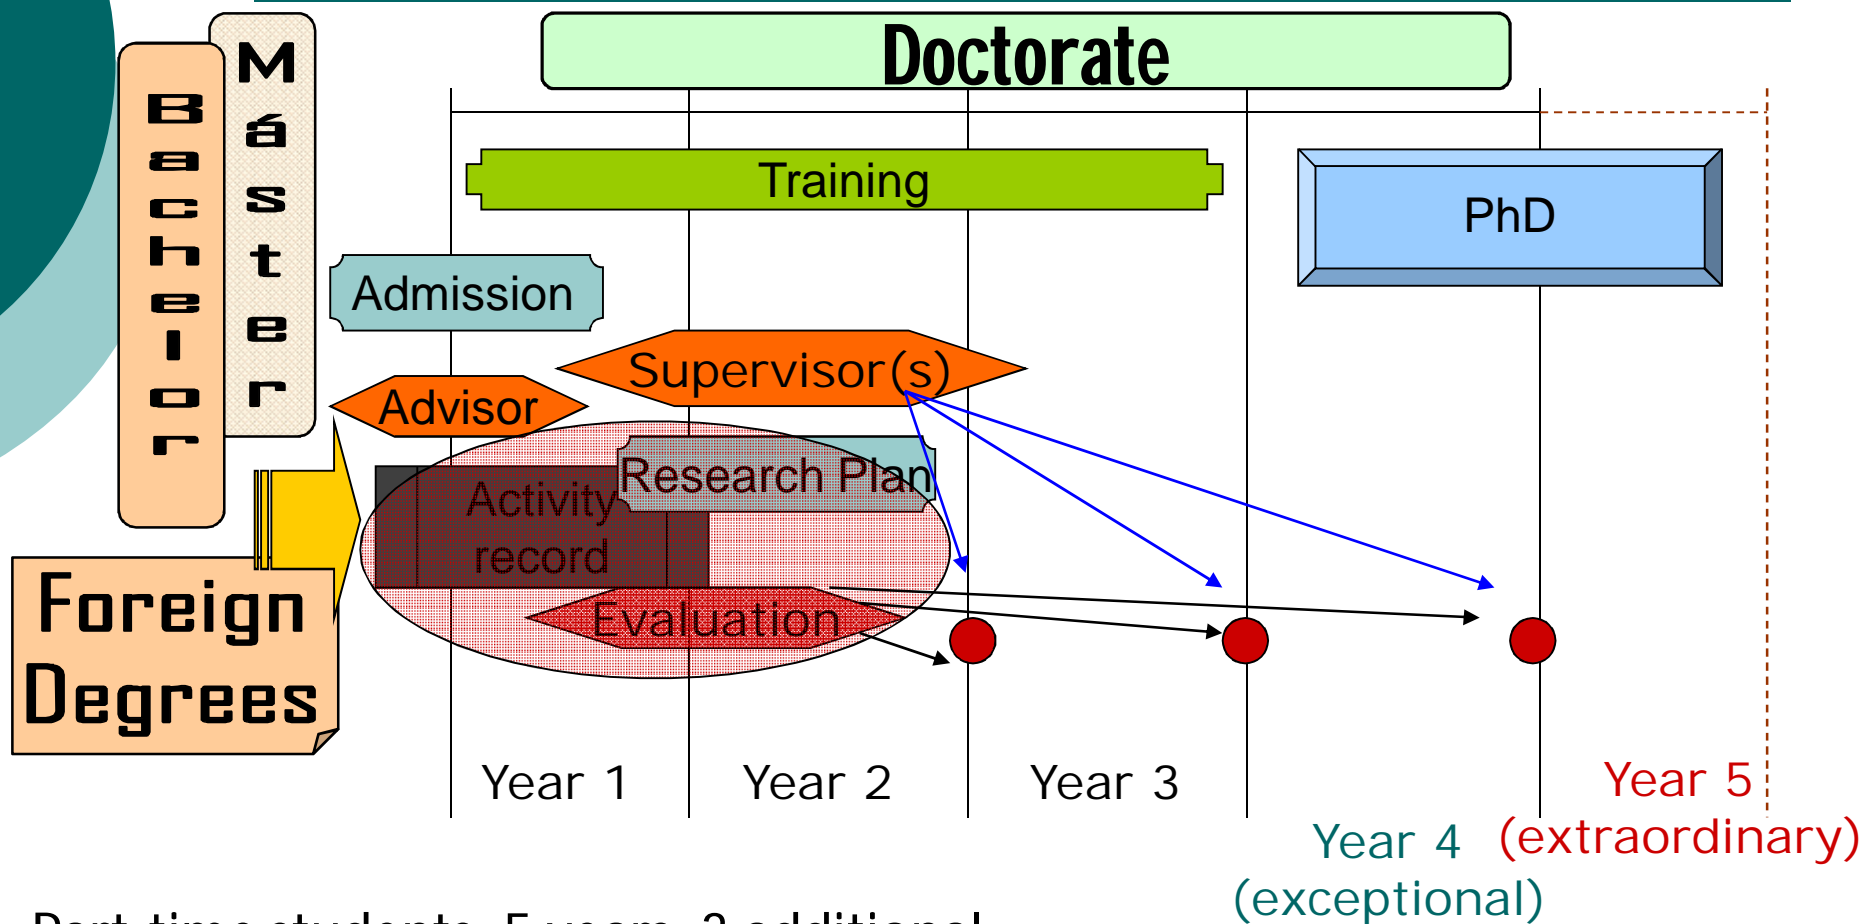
Doctorate

Bachelor

Máster

Training

PhD

Admission

Supervisor(s)

Advisor

Research Plan

Activity record

Foreign Degrees

Evaluation

Year 1

Year 2

Year 3

Year 4 (exceptional)

Year 5 (extraordinary)

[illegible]